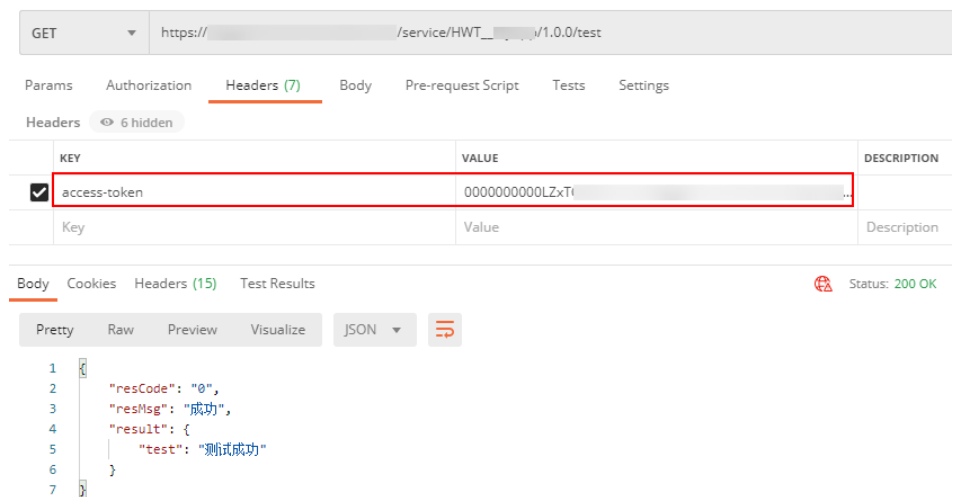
GET

https:// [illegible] /service/HWT__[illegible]/1.0.0/test

Params Authorization Headers (7) Body Pre-request Script Tests Settings

Headers 6 hidden

| | KEY | VALUE | DESCRIPTION |
|---|---|---|---|
| ✔ | access-token | 0000000000LZxT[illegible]... | |
| | Key | Value | Description |

Body Cookies Headers (15) Test Results

Status: 200 OK

Pretty Raw Preview Visualize JSON

1 {
2 "resCode": "0",
3 "resMsg": "成功",
4 "result": {
5 "test": "测试成功"
6 }
7 }